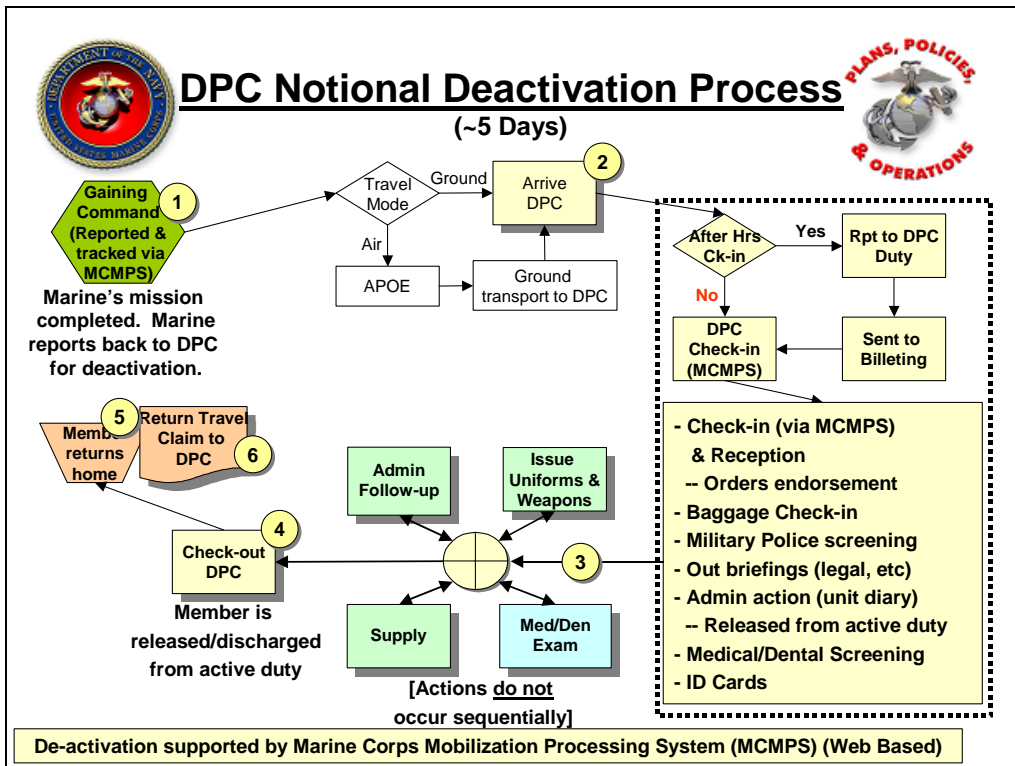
DEPARTMENT OF THE NAVY UNITED STATES MARINE CORPS

DPC Notional Deactivation Process

PLANS, POLICIES, & OPERATIONS

(~5 Days)

Gaining Command (Reported & tracked via MCMPS)

1

Marine's mission completed. Marine reports back to DPC for deactivation.

Travel Mode

Ground

Air

APOE

Ground transport to DPC

Arrive DPC

2

After Hrs Ck-in

Yes

Rpt to DPC Duty

No

DPC Check-in (MCMPS)

Sent to Billeting

- Check-in (via MCMPS) & Reception
-- Orders endorsement
- Baggage Check-in
- Military Police screening
- Out briefings (legal, etc)
- Admin action (unit diary)
-- Released from active duty
- Medical/Dental Screening
- ID Cards

3

Member returns home

5

Return Travel Claim to DPC

6

Admin Follow-up

Issue Uniforms & Weapons

4

Check-out DPC

Member is released/discharged from active duty

Supply

Med/Den Exam

[Actions do not occur sequentially]

De-activation supported by Marine Corps Mobilization Processing System (MCMPS) (Web Based)